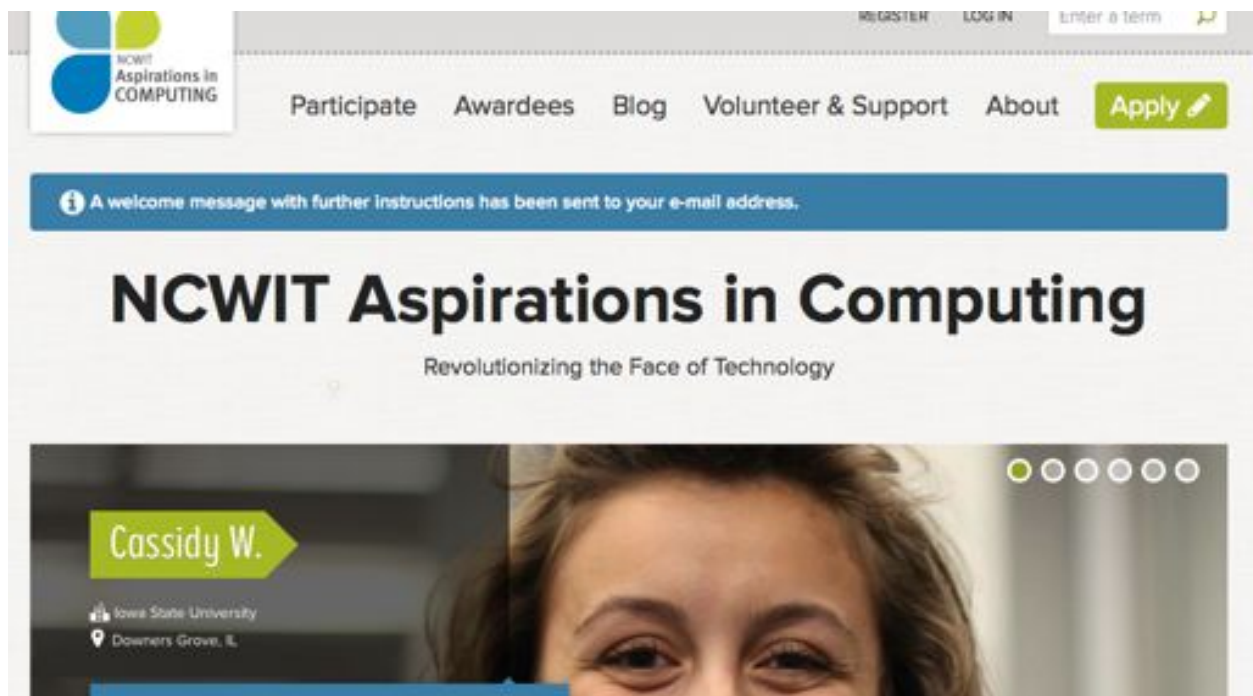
NCWIT Aspirations in COMPUTING

REGISTER LOG IN Enter a term

Participate Awardees Blog Volunteer & Support About Apply

A welcome message with further instructions has been sent to your e-mail address.

NCWIT Aspirations in Computing

Revolutionizing the Face of Technology

Cassidy W.

Iowa State University

Downers Grove, IL